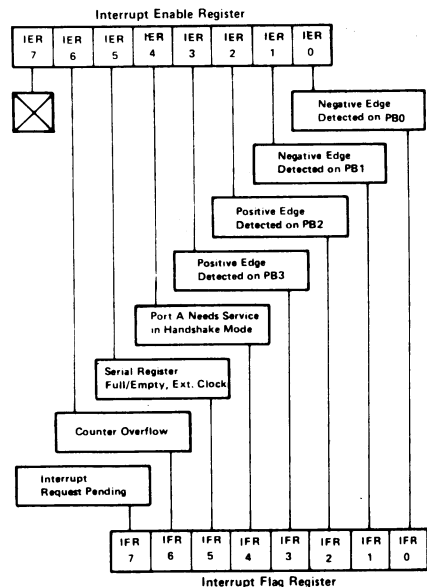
Interrupt Enable Register

| IER 7 | IER 6 | IER 5 | IER 4 | IER 3 | IER 2 | IER 1 | IER 0 |
|---|---|---|---|---|---|---|---|

Negative Edge Detected on PB0

Negative Edge Detected on PB1

Positive Edge Detected on PB2

Positive Edge Detected on PB3

Port A Needs Service in Handshake Mode

Serial Register Full/Empty, Ext. Clock

Counter Overflow

Interrupt Request Pending

| IFR 7 | IFR 6 | IFR 5 | IFR 4 | IFR 3 | IFR 2 | IFR 1 | IFR 0 |
|---|---|---|---|---|---|---|---|

Interrupt Flag Register